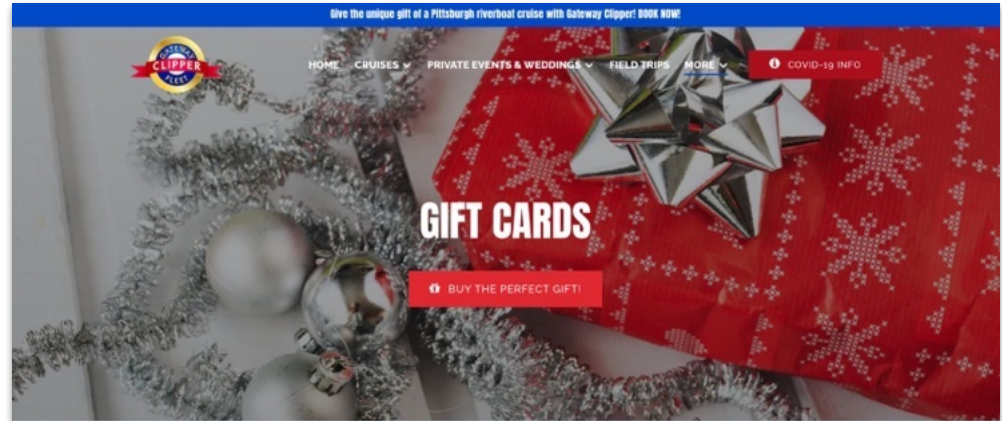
Give the unique gift of a Pittsburgh riverboat cruise with Gateway Clipper! BOOK NOW!

GATEWAY CLIPPER FLEET

HOME CRUISES PRIVATE EVENTS & WEDDINGS FIELD TRIPS MORE

COVID-19 INFO

GIFT CARDS

BUY THE PERFECT GIFT!